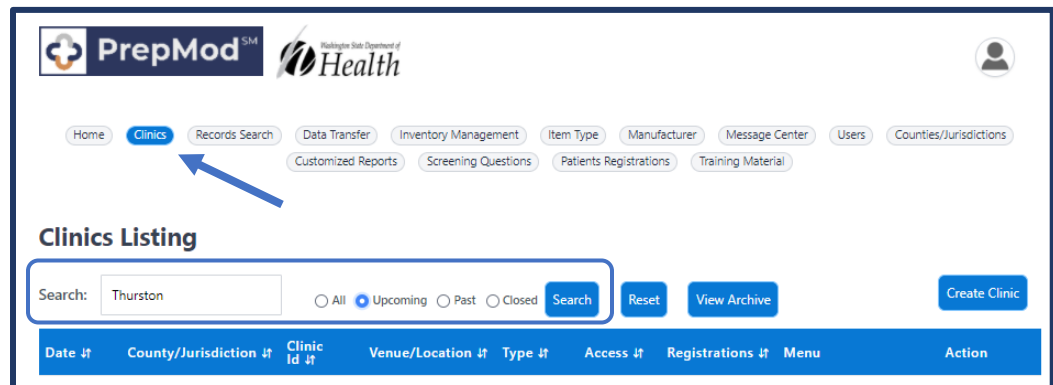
PrepMod℠

Washington State Department of Health

Home Clinics Records Search Data Transfer Inventory Management Item Type Manufacturer Message Center Users Counties/Jurisdictions Customized Reports Screening Questions Patients Registrations Training Material

Clinics Listing

Search: Thurston

All Upcoming Past Closed Search Reset View Archive Create Clinic

| Date ⇅ | County/Jurisdiction ⇅ | Clinic Id ⇅ | Venue/Location ⇅ | Type ⇅ | Access ⇅ | Registrations ⇅ | Menu | Action |
|---|---|---|---|---|---|---|---|---|